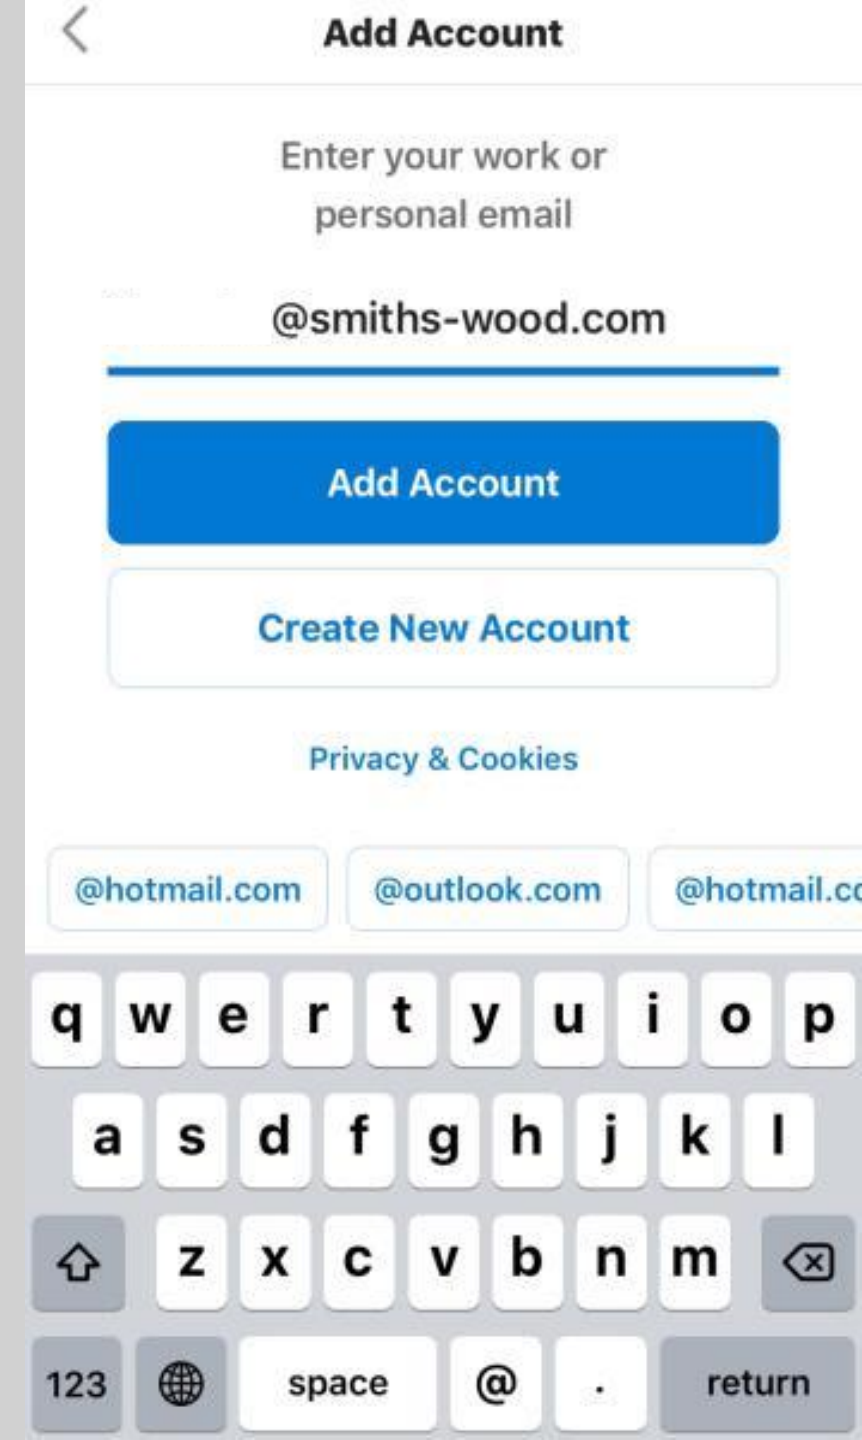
Add Account

Enter your work or personal email

@smiths-wood.com

Add Account

Create New Account

Privacy & Cookies

@hotmail.com @outlook.com @hotmail.c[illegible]

q w e r t y u i o p
a s d f g h j k l
z x c v b n m
123 space @ . return